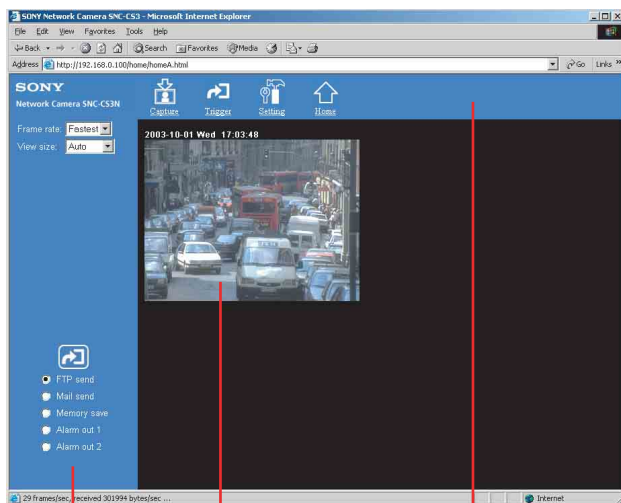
SONY Network Camera SNC-CS3 - Microsoft Internet Explorer

File Edit View Favorites Tools Help

Back Search Favorites Media

Address http://192.168.0.100/home/homeA.html

Go Links

SONY
Network Camera SNC-CS3N

Capture Trigger Setting Home

Frame rate Fastest
View size Auto

2003-10-01 Wed 17:03:48

FTP send
Mail send
Memory save
Alarm out 1
Alarm out 2

29 frames/sec, received 301994 bytes/sec ...

Internet